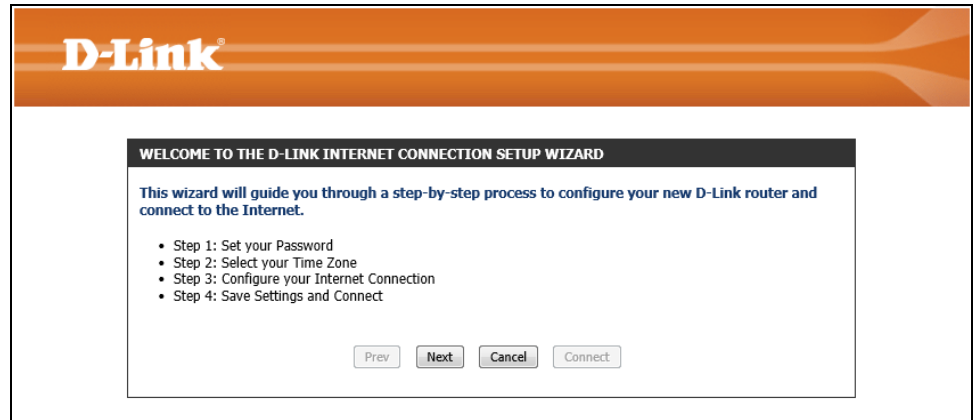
D-Link®

WELCOME TO THE D-LINK INTERNET CONNECTION SETUP WIZARD

This wizard will guide you through a step-by-step process to configure your new D-Link router and connect to the Internet.

- Step 1: Set your Password
- Step 2: Select your Time Zone
- Step 3: Configure your Internet Connection
- Step 4: Save Settings and Connect

Prev Next Cancel Connect